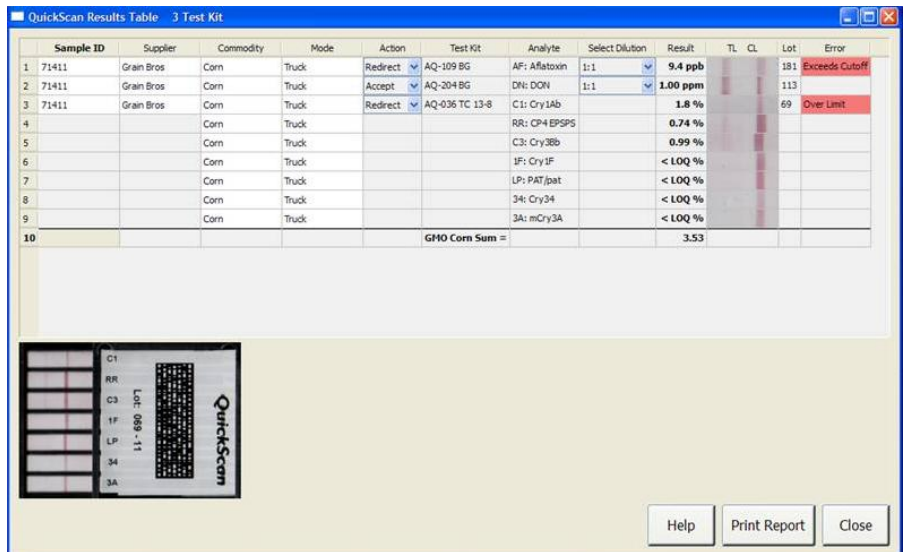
QuickScan Results Table 3 Test Kit

|  | Sample ID | Supplier | Commodity | Mode | Action | Test Kit | Analyte | Select Dilution | Result | TL CL | Lot | Error |
|---|---|---|---|---|---|---|---|---|---|---|---|---|
| 1 | 71411 | Grain Bros | Corn | Truck | Redirect | AQ-109 BG | AF: Aflatoxin | 1:1 | 9.4 ppb |  | 181 | Exceeds Cutoff |
| 2 | 71411 | Grain Bros | Corn | Truck | Accept | AQ-204 BG | DN: DON | 1:1 | 1.00 ppm |  | 113 |  |
| 3 | 71411 | Grain Bros | Corn | Truck | Redirect | AQ-036 TC 13-8 | C1: Cry1Ab |  | 1.8 % |  | 69 | Over Limit |
| 4 |  |  | Corn | Truck |  |  | RR: CP4 EPSPS |  | 0.74 % |  |  |  |
| 5 |  |  | Corn | Truck |  |  | C3: Cry3Bb |  | 0.99 % |  |  |  |
| 6 |  |  | Corn | Truck |  |  | 1F: Cry1F |  | < LOQ % |  |  |  |
| 7 |  |  | Corn | Truck |  |  | LP: PAT/pat |  | < LOQ % |  |  |  |
| 8 |  |  | Corn | Truck |  |  | 34: Cry34 |  | < LOQ % |  |  |  |
| 9 |  |  | Corn | Truck |  |  | 3A: mCry3A |  | < LOQ % |  |  |  |
| 10 |  |  |  |  |  | GMO Corn Sum = |  |  | 3.53 |  |  |  |

C1
RR
C3
1F
LP
34
3A
Lot: 069 - 11
QuickScan

Help
Print Report
Close